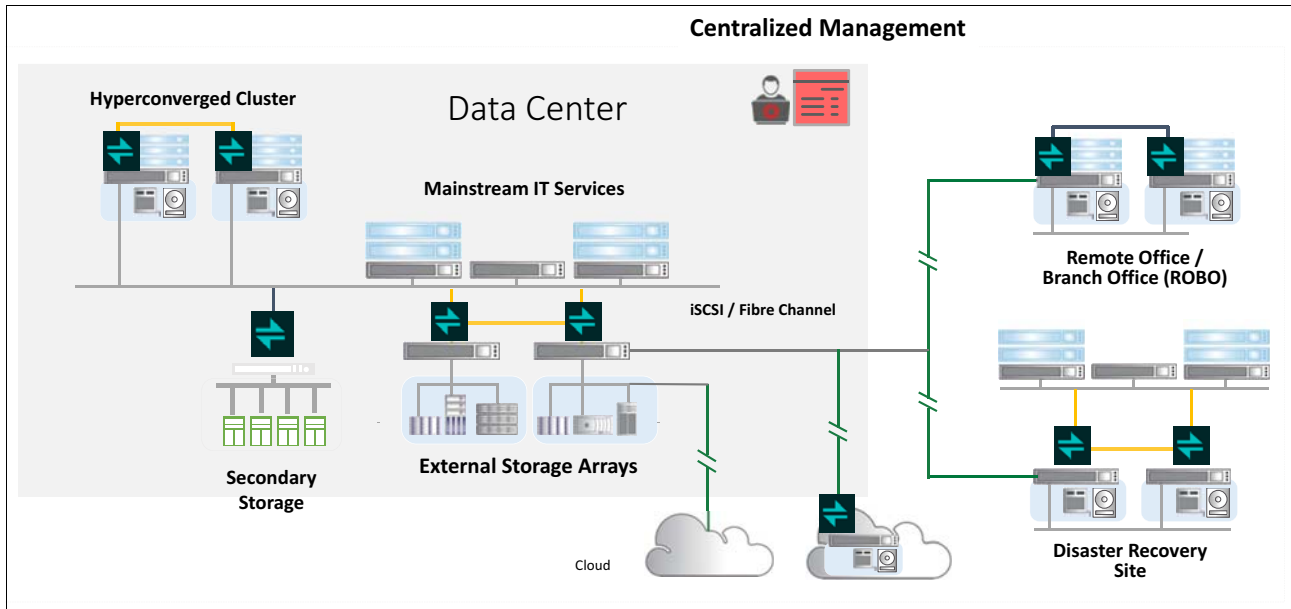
Centralized Management

Data Center

Hyperconverged Cluster

Mainstream IT Services

iSCSI / Fibre Channel

Secondary Storage

External Storage Arrays

Cloud

Remote Office / Branch Office (ROBO)

Disaster Recovery Site